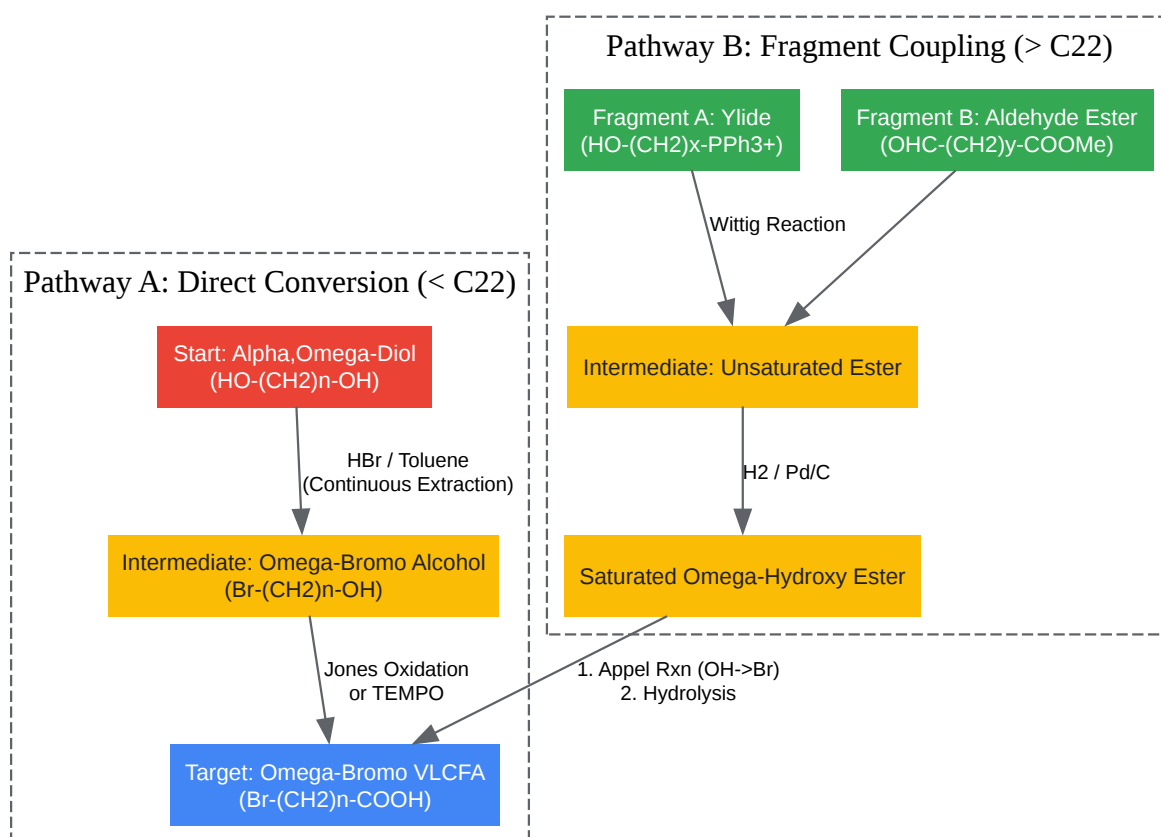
Pathway B: Fragment Coupling (> C22)

Fragment A: Ylide
(HO-(CH2)x-PPh3+)

Fragment B: Aldehyde Ester
(OHC-(CH2)y-COOMe)

Wittig Reaction

Intermediate: Unsaturated Ester

H2 / Pd/C

Saturated Omega-Hydroxy Ester

Pathway A: Direct Conversion (< C22)

Start: Alpha,Omega-Diol
(HO-(CH2)n-OH)

HBr / Toluene
(Continuous Extraction)

Intermediate: Omega-Bromo Alcohol
(Br-(CH2)n-OH)

Jones Oxidation
or TEMPO

1. Appel Rxn (OH->Br)
2. Hydrolysis

Target: Omega-Bromo VLCFA
(Br-(CH2)n-COOH)